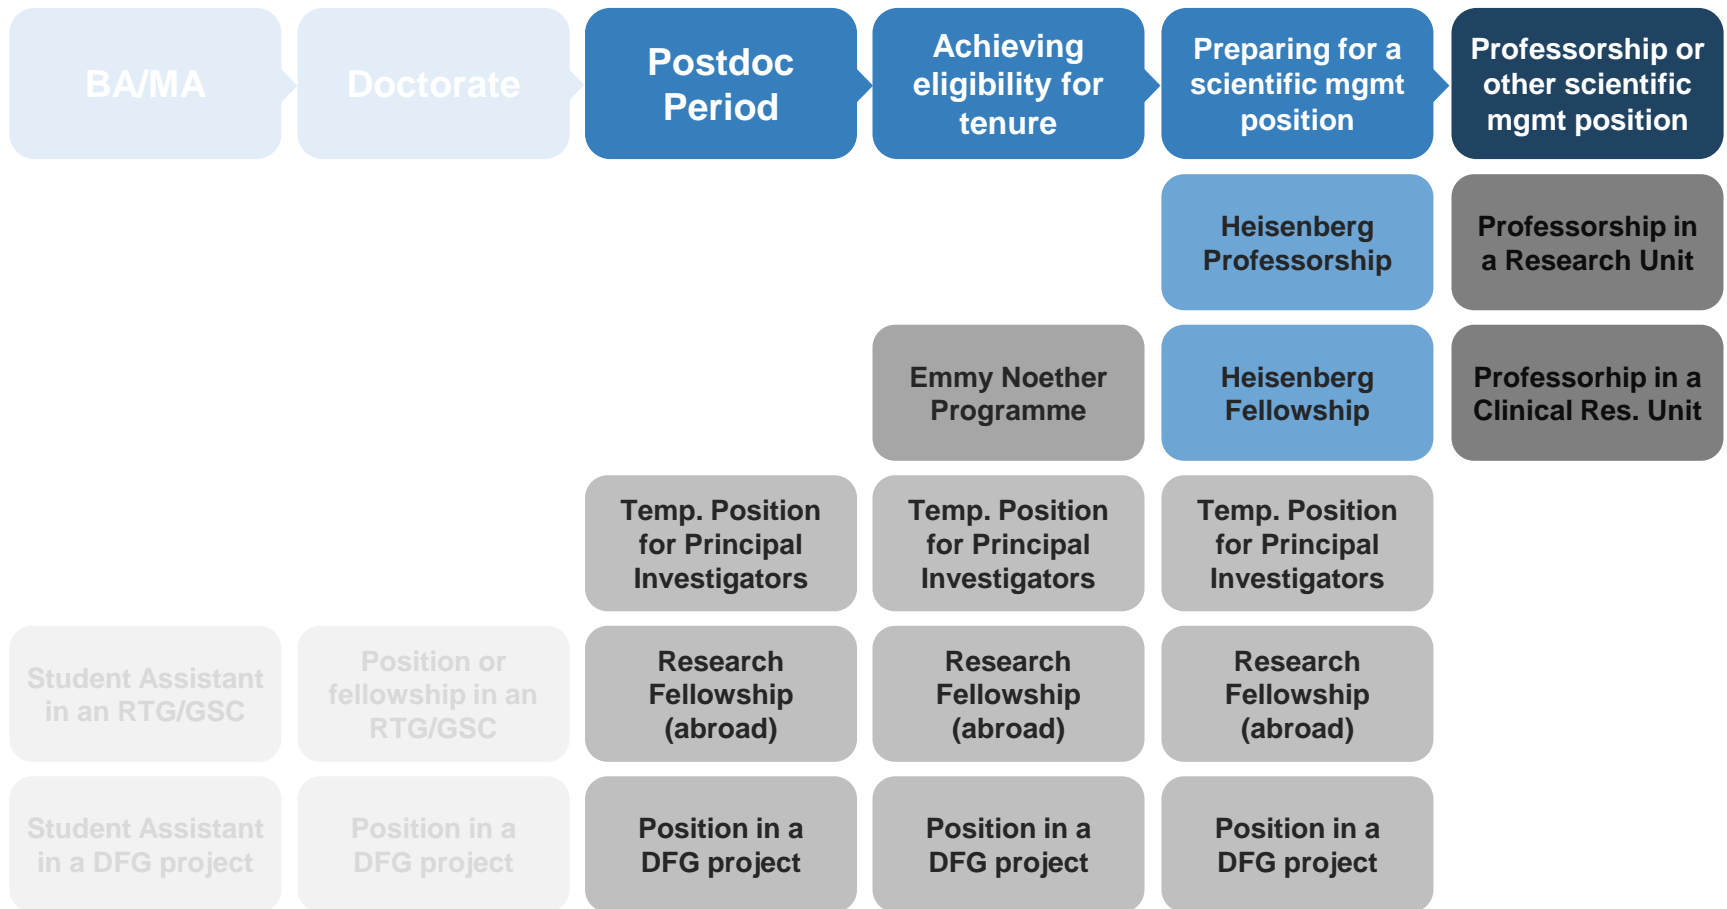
BA/MA

Doctorate

Postdoc Period

Achieving eligibility for tenure

Preparing for a scientific mgmt position

Professorship or other scientific mgmt position

Heisenberg Professorship

Professorship in a Research Unit

Emmy Noether Programme

Heisenberg Fellowship

Professorship in a Clinical Res. Unit

Temp. Position for Principal Investigators

Temp. Position for Principal Investigators

Temp. Position for Principal Investigators

Student Assistant in an RTG/GSC

Position or fellowship in an RTG/GSC

Research Fellowship (abroad)

Research Fellowship (abroad)

Research Fellowship (abroad)

Student Assistant in a DFG project

Position in a DFG project

Position in a DFG project

Position in a DFG project

Position in a DFG project